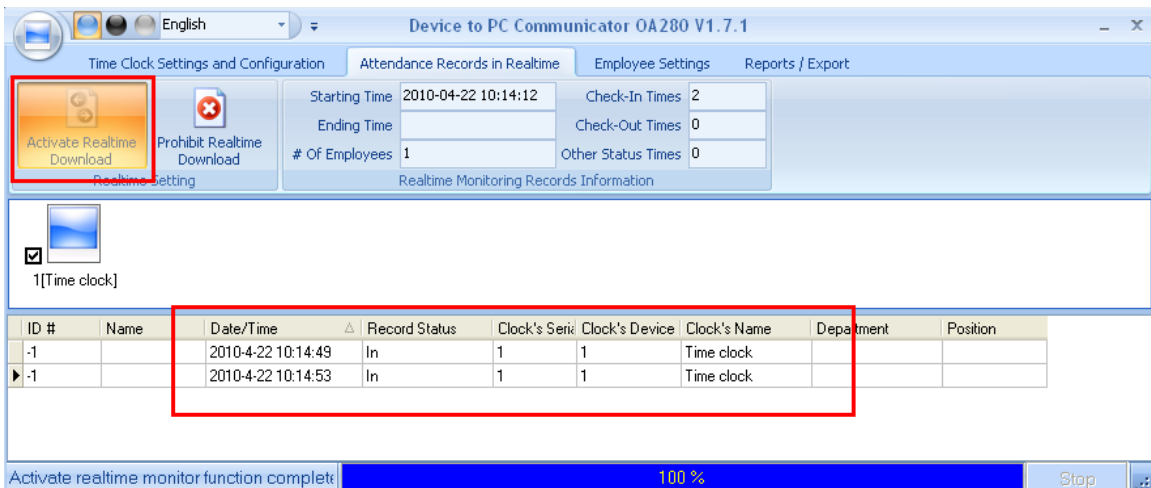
English

Device to PC Communicator OA280 V1.7.1

Time Clock Settings and Configuration | Attendance Records in Realtime | Employee Settings | Reports / Export

Activate Realtime Download
Prohibit Realtime Download
Realtime Setting

Starting Time 2010-04-22 10:14:12
Ending Time
# Of Employees 1
Check-In Times 2
Check-Out Times 0
Other Status Times 0
Realtime Monitoring Records Information

1[Time clock]

| ID # | Name | Date/Time | Record Status | Clock's Seria | Clock's Device | Clock's Name | Department | Position |
|---|---|---|---|---|---|---|---|---|
| -1 | | 2010-4-22 10:14:49 | In | 1 | 1 | Time clock | | |
| -1 | | 2010-4-22 10:14:53 | In | 1 | 1 | Time clock | | |

Activate realtime monitor function complete
100 %
Stop